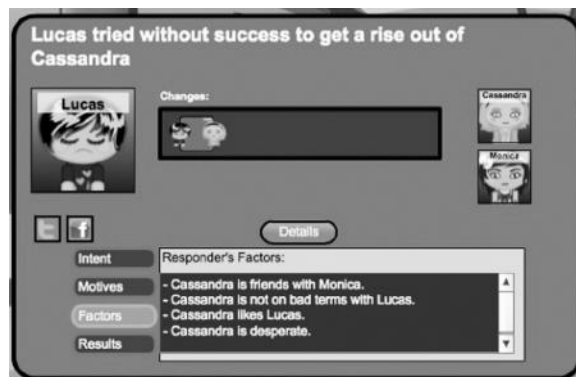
Lucas tried without success to get a rise out of Cassandra

Lucas

Changes:

Cassandra

Monica

Details

Intent

Motives

Factors

Results

Responder's Factors:

- Cassandra is friends with Monica.
- Cassandra is not on bad terms with Lucas.
- Cassandra likes Lucas.
- Cassandra is desperate.